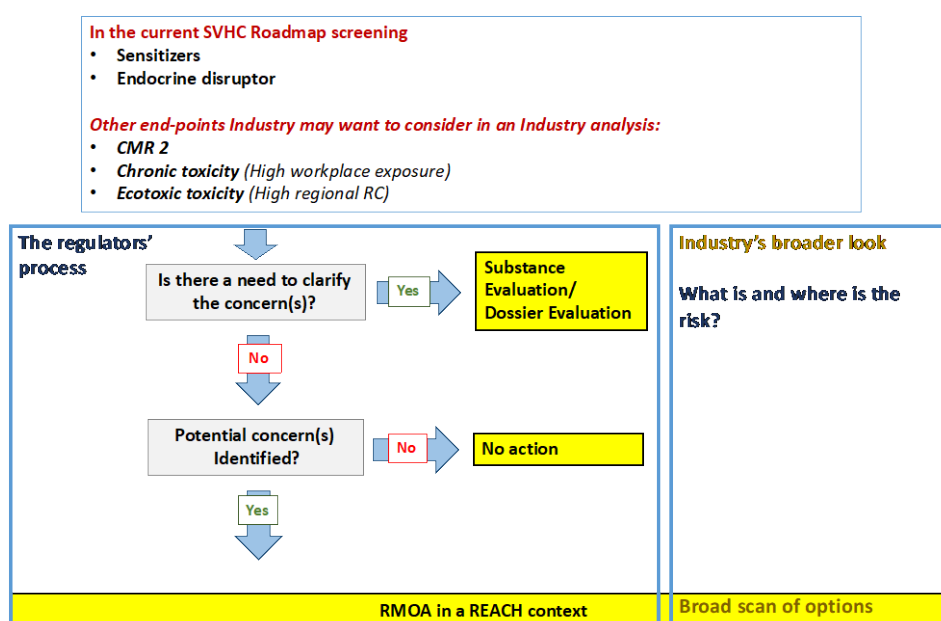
In the current SVHC Roadmap screening
- Sensitizers
- Endocrine disruptor

Other end-points Industry may want to consider in an Industry analysis:
- CMR 2
- Chronic toxicity (High workplace exposure)
- Ecotoxic toxicity (High regional RC)

The regulators' process

Is there a need to clarify the concern(s)?

Yes

Substance Evaluation/ Dossier Evaluation

No

Potential concern(s) Identified?

No

No action

Yes

RMOA in a REACH context

Industry's broader look

What is and where is the risk?

Broad scan of options